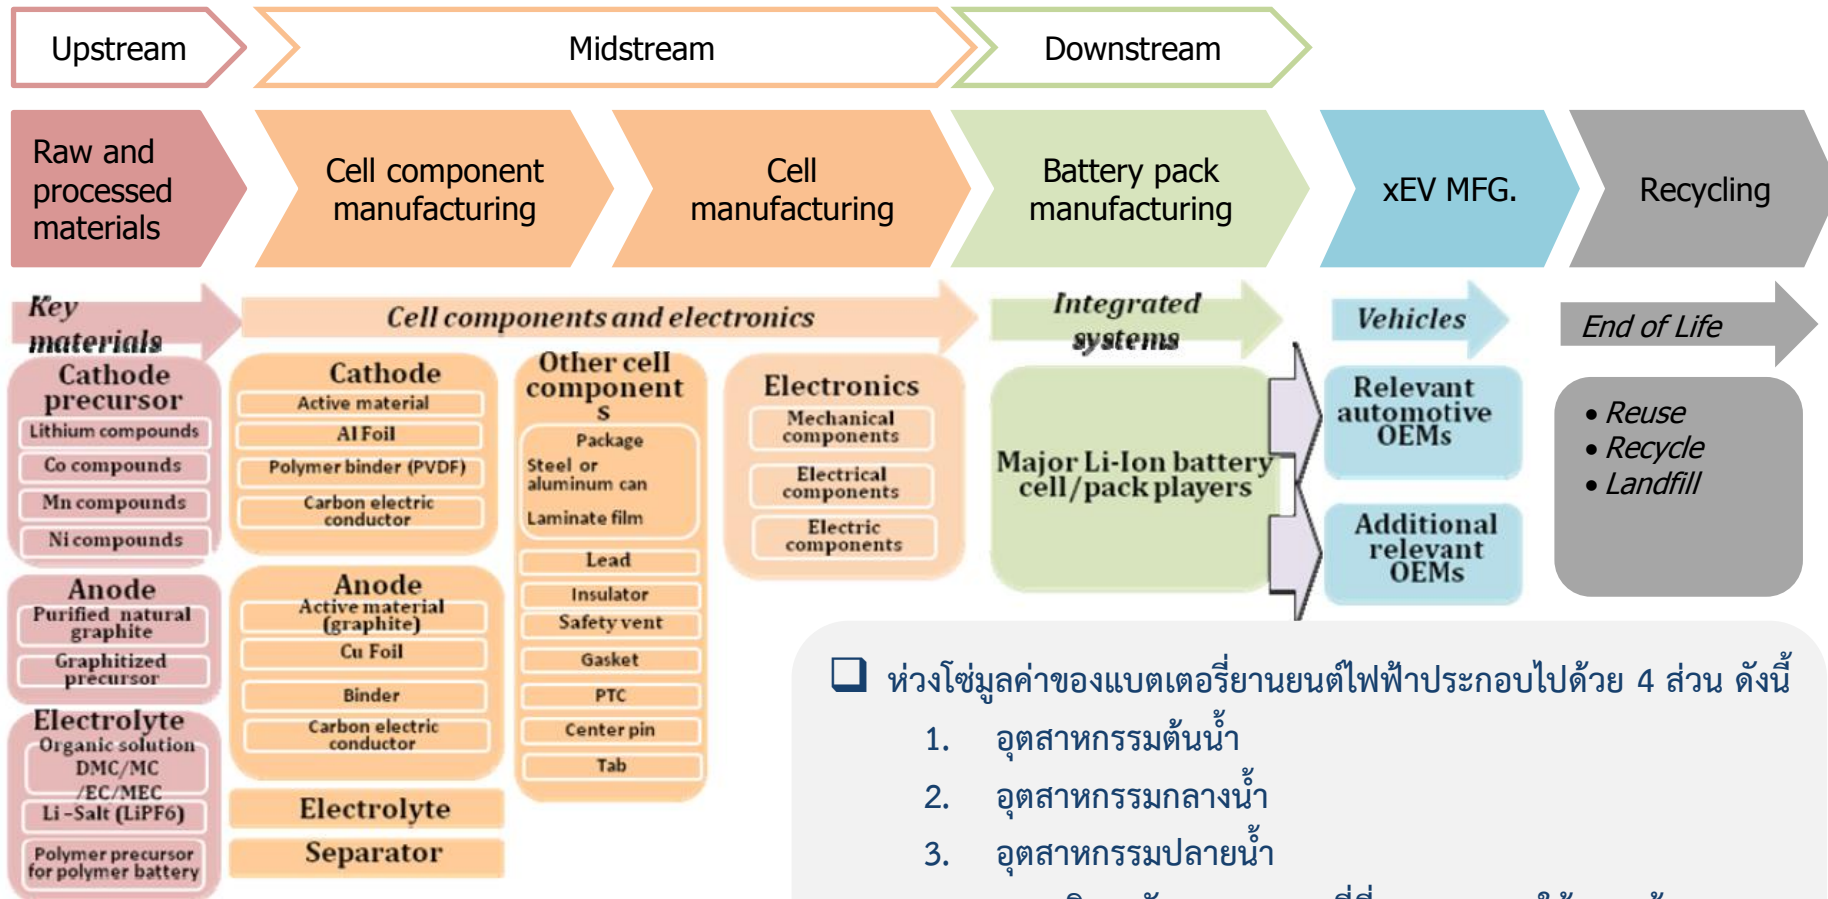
Upstream

Midstream

Downstream

Raw and processed materials

Cell component manufacturing

Cell manufacturing

Battery pack manufacturing

xEV MFG.

Recycling

Key materials

Cell components and electronics

Integrated systems

Vehicles

End of Life

Cathode precursor

Lithium compounds

Co compounds

Mn compounds

Ni compounds

Anode

Purified natural graphite

Graphitized precursor

Electrolyte

Organic solution DMC/MC /EC/MEC

Li-Salt (LiPF6)

Polymer precursor for polymer battery

Cathode

Active material

Al Foil

Polymer binder (PVDF)

Carbon electric conductor

Anode

Active material (graphite)

Cu Foil

Binder

Carbon electric conductor

Electrolyte

Separator

Other cell components

Package

Steel or aluminum can

Laminate film

Lead

Insulator

Safety vent

Gasket

PTC

Center pin

Tab

Electronics

Mechanical components

Electrical components

Electric components

Major Li-Ion battery cell/pack players

Relevant automotive OEMs

Additional relevant OEMs

• Reuse
• Recycle
• Landfill

ห่วงโซ่มูลค่าของแบตเตอรี่ยานยนต์ไฟฟ้าประกอบไปด้วย 4 ส่วน ดังนี้

1. อุตสาหกรรมต้นน้ำ

2. อุตสาหกรรมกลางน้ำ

3. อุตสาหกรรมปลายน้ำ

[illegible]